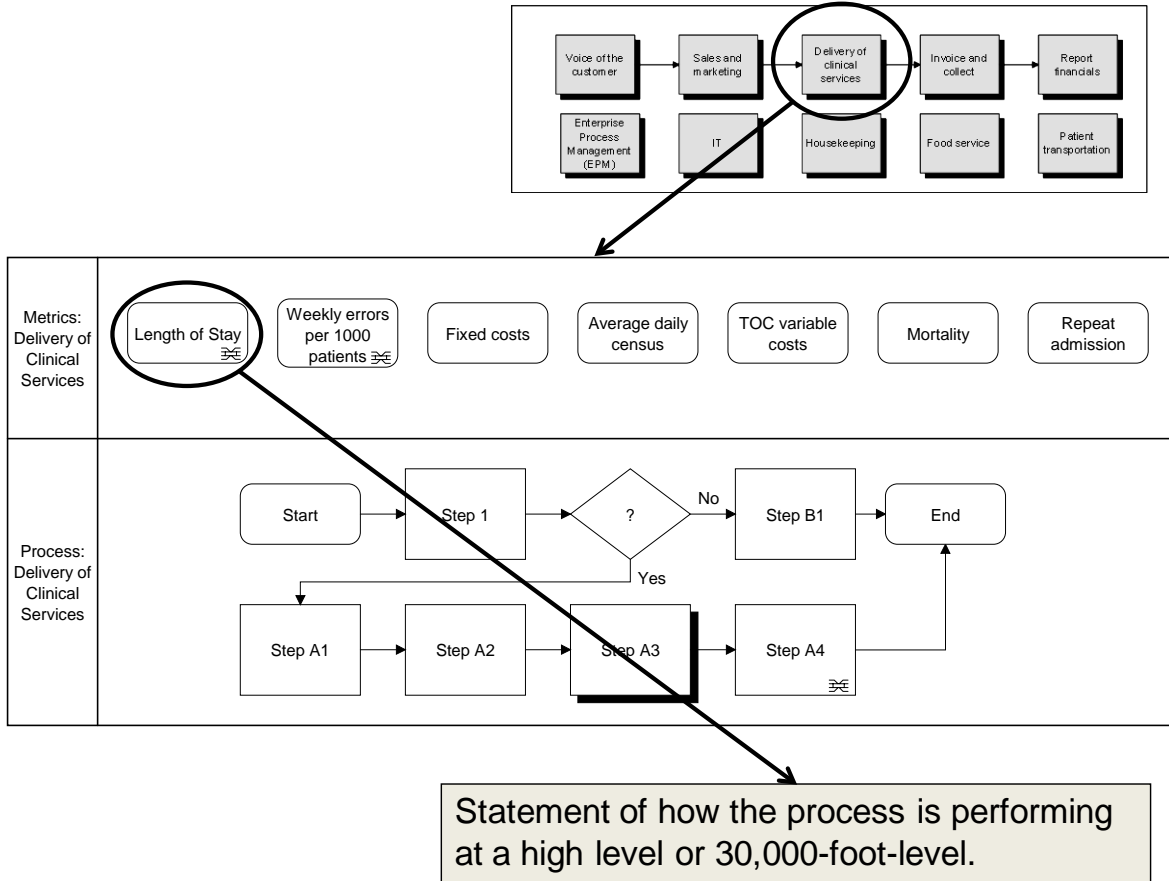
Voice of the customer

Sales and marketing

Delivery of clinical services

Invoice and collect

Report financials

Enterprise Process Management (EPM)

IT

Housekeeping

Food service

Patient transportation

Metrics: Delivery of Clinical Services

Length of Stay

Weekly errors per 1000 patients

Fixed costs

Average daily census

TOC variable costs

Mortality

Repeat admission

Process: Delivery of Clinical Services

Start

Step 1

?

No

Step B1

End

Yes

Step A1

Step A2

Step A3

Step A4

Statement of how the process is performing at a high level or 30,000-foot-level.